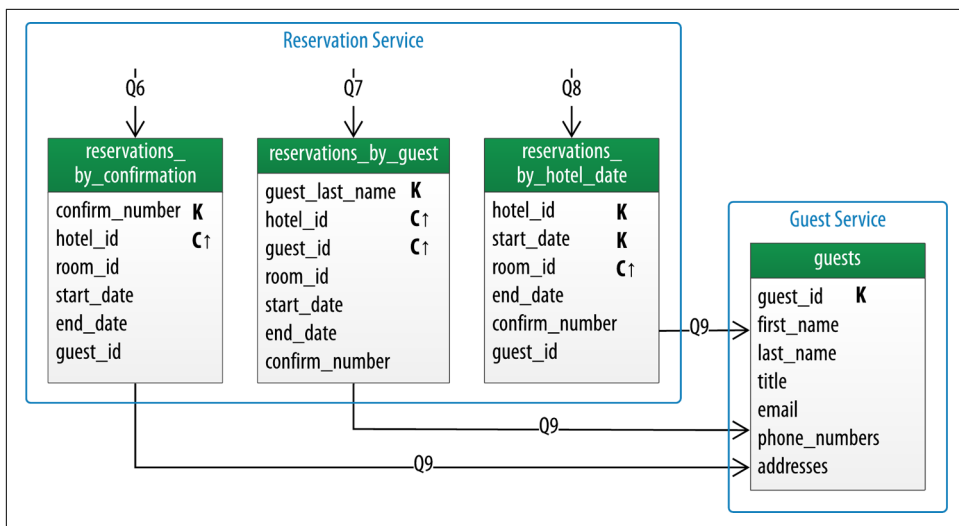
Reservation Service

Q6

Q7

Q8

reservations_by_confirmation

| | |
|---|---|
| confirm_number | K |
| hotel_id | C↑ |
| room_id | |
| start_date | |
| end_date | |
| guest_id | |

reservations_by_guest

| | |
|---|---|
| guest_last_name | K |
| hotel_id | C↑ |
| guest_id | C↑ |
| room_id | |
| start_date | |
| end_date | |
| confirm_number | |

reservations_by_hotel_date

| | |
|---|---|
| hotel_id | K |
| start_date | K |
| room_id | C↑ |
| end_date | |
| confirm_number | |
| guest_id | |

Guest Service

guests

| | |
|---|---|
| guest_id | K |
| first_name | |
| last_name | |
| title | |
| email | |
| phone_numbers | |
| addresses | |

Q9

Q9

Q9